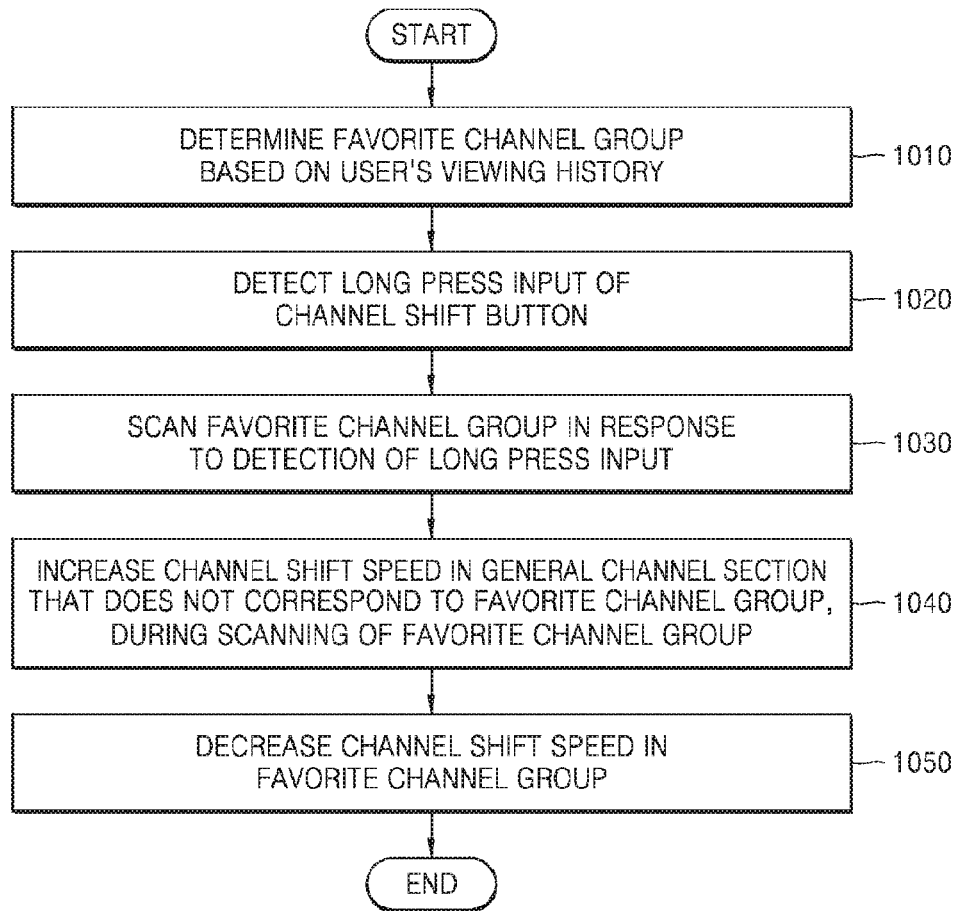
START

DETERMINE FAVORITE CHANNEL GROUP BASED ON USER'S VIEWING HISTORY

1010

DETECT LONG PRESS INPUT OF CHANNEL SHIFT BUTTON

1020

SCAN FAVORITE CHANNEL GROUP IN RESPONSE TO DETECTION OF LONG PRESS INPUT

1030

INCREASE CHANNEL SHIFT SPEED IN GENERAL CHANNEL SECTION THAT DOES NOT CORRESPOND TO FAVORITE CHANNEL GROUP, DURING SCANNING OF FAVORITE CHANNEL GROUP

1040

DECREASE CHANNEL SHIFT SPEED IN FAVORITE CHANNEL GROUP

1050

END